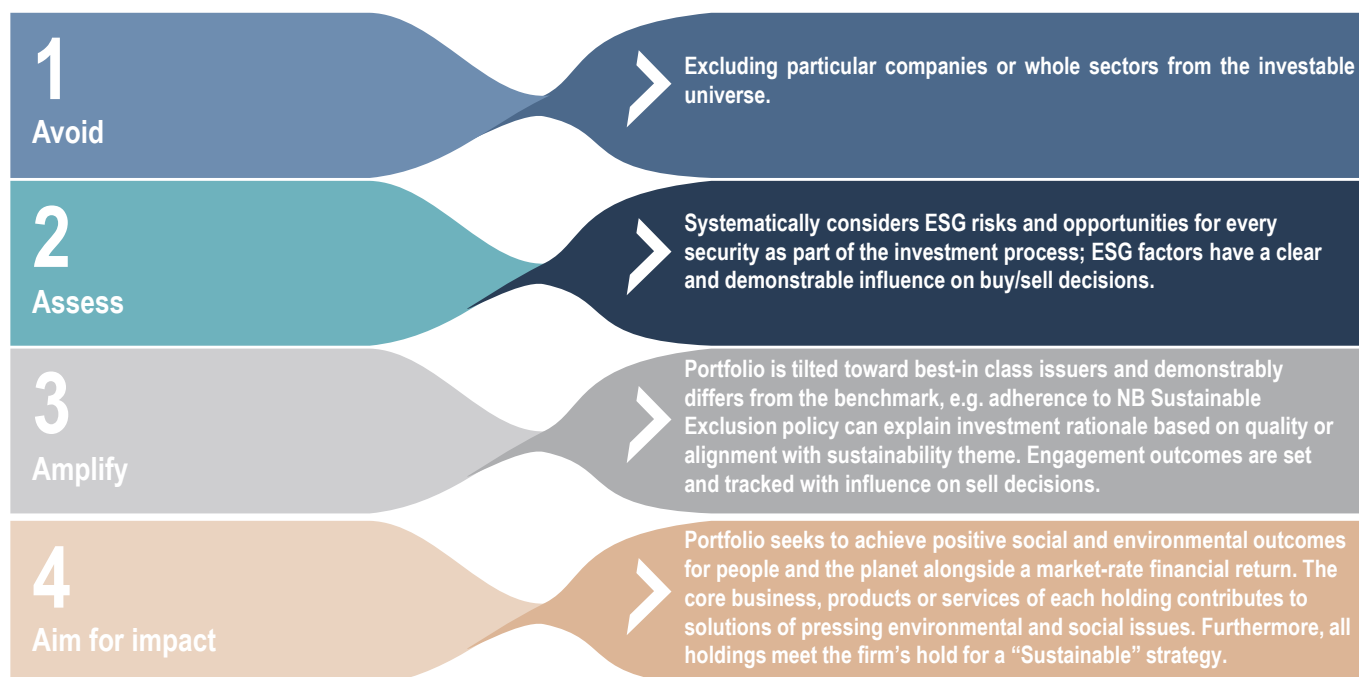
1
Avoid

Excluding particular companies or whole sectors from the investable universe.

2
Assess

Systematically considers ESG risks and opportunities for every security as part of the investment process; ESG factors have a clear and demonstrable influence on buy/sell decisions.

3
Amplify

Portfolio is tilted toward best-in class issuers and demonstrably differs from the benchmark, e.g. adherence to NB Sustainable Exclusion policy can explain investment rationale based on quality or alignment with sustainability theme. Engagement outcomes are set and tracked with influence on sell decisions.

4
Aim for impact

Portfolio seeks to achieve positive social and environmental outcomes for people and the planet alongside a market-rate financial return. The core business, products or services of each holding contributes to solutions of pressing environmental and social issues. Furthermore, all holdings meet the firm's hold for a "Sustainable" strategy.